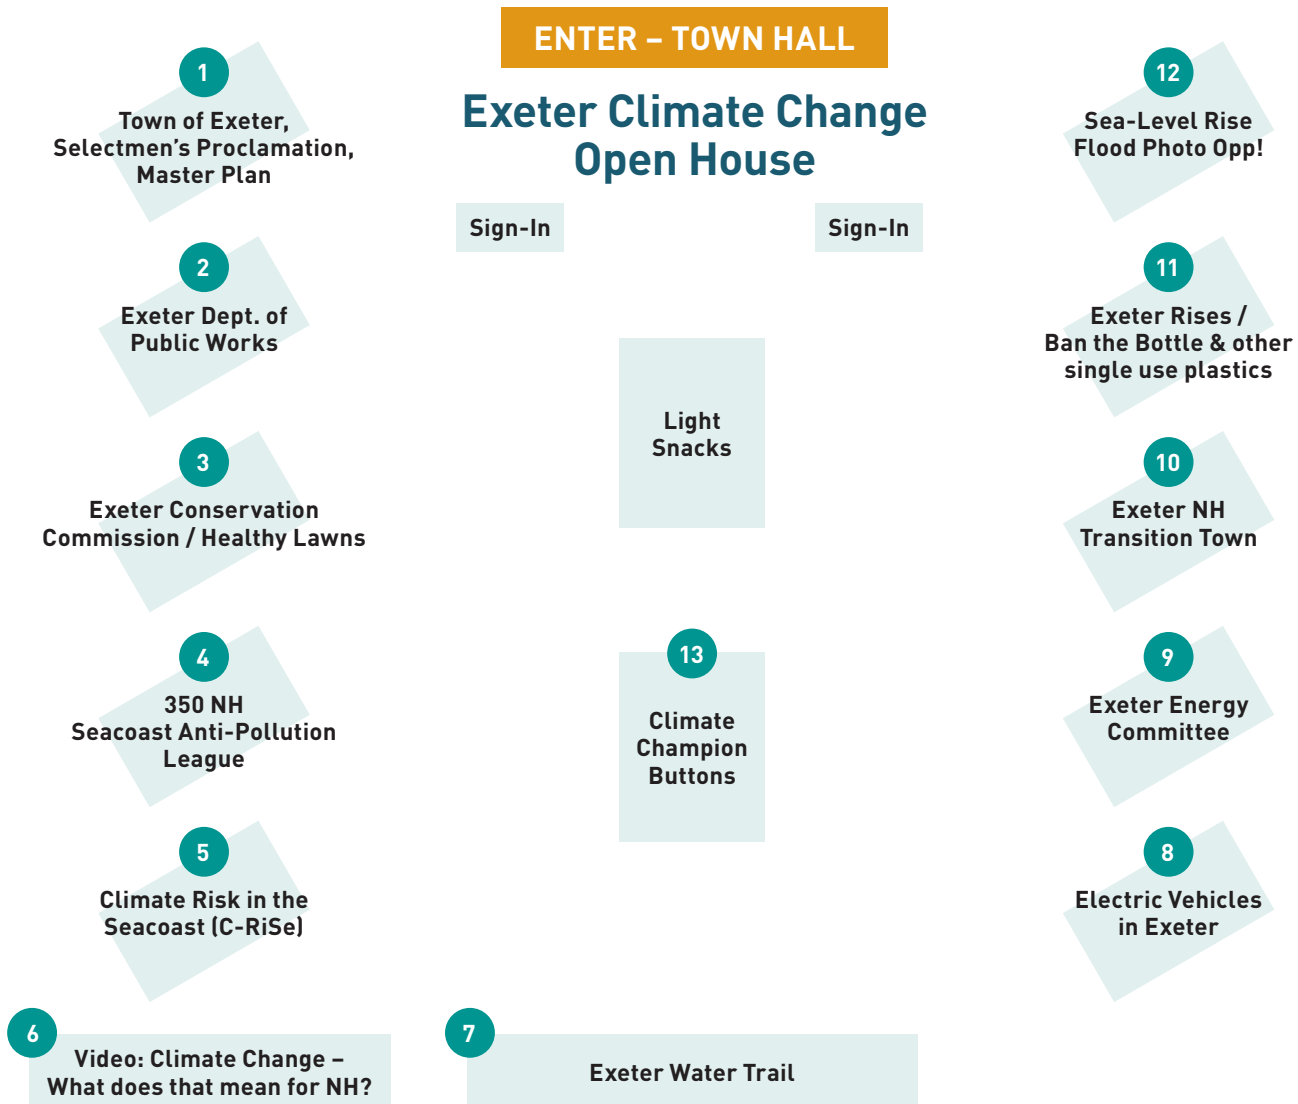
ENTER – TOWN HALL

Exeter Climate Change Open House

Sign-In

Sign-In

1
Town of Exeter, Selectmen's Proclamation, Master Plan

12
Sea-Level Rise Flood Photo Opp!

2
Exeter Dept. of Public Works

11
Exeter Rises / Ban the Bottle & other single use plastics

Light Snacks

3
Exeter Conservation Commission / Healthy Lawns

10
Exeter NH Transition Town

4
350 NH
Seacoast Anti-Pollution League

13
Climate Champion Buttons

9
Exeter Energy Committee

5
Climate Risk in the Seacoast (C-RiSe)

8
Electric Vehicles in Exeter

6
Video: Climate Change – What does that mean for NH?

7
Exeter Water Trail